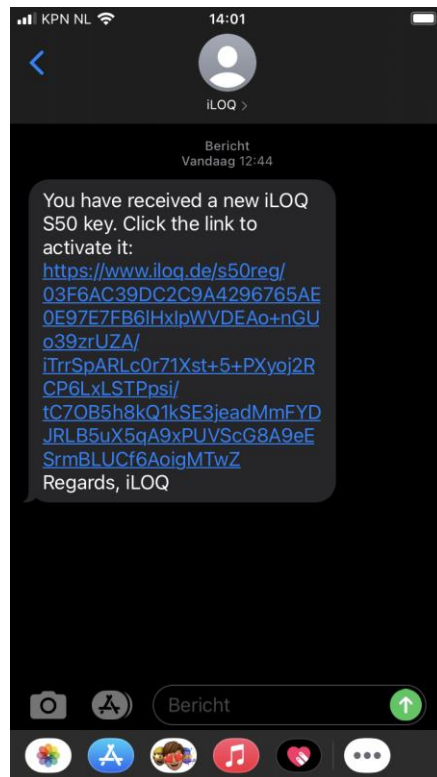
KPN NL 14:01

iLOQ >

Bericht
Vandaag 12:44

You have received a new iLOQ S50 key. Click the link to activate it:
https://www.iloq.de/s50reg/03F6AC39DC2C9A4296765AE0E97E7FB6lHxlpWVDEAo+nGUo39zrUZA/iTrrSpARLc0r71Xst+5+PXyoj2RCP6LxLSTPpsi/tC7OB5h8kQ1kSE3jeadMmFYDJRLB5uX5qA9xPUVScG8A9eESrmBLUCf6AoigMTwZ
Regards, iLOQ

Bericht